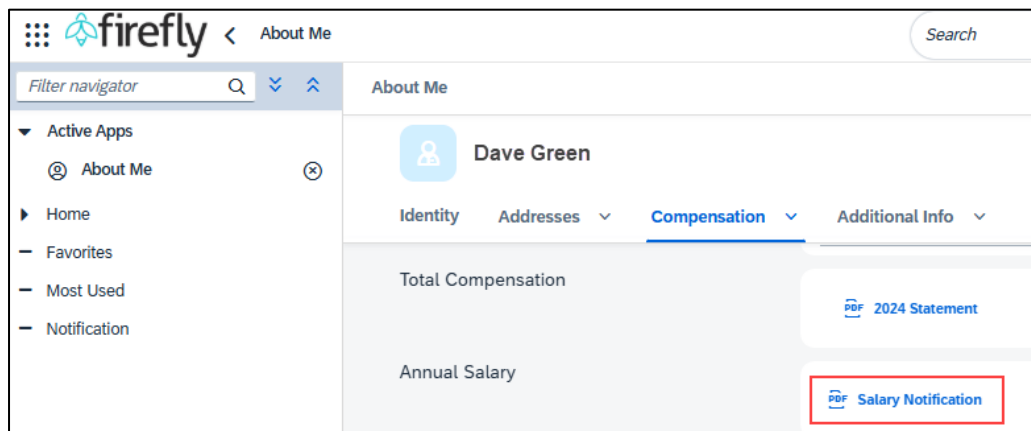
firefly
About Me
Search
Filter navigator
Active Apps
About Me
Home
Favorites
Most Used
Notification
About Me
Dave Green
Identity
Addresses
Compensation
Additional Info
Total Compensation
PDF 2024 Statement
Annual Salary
PDF Salary Notification